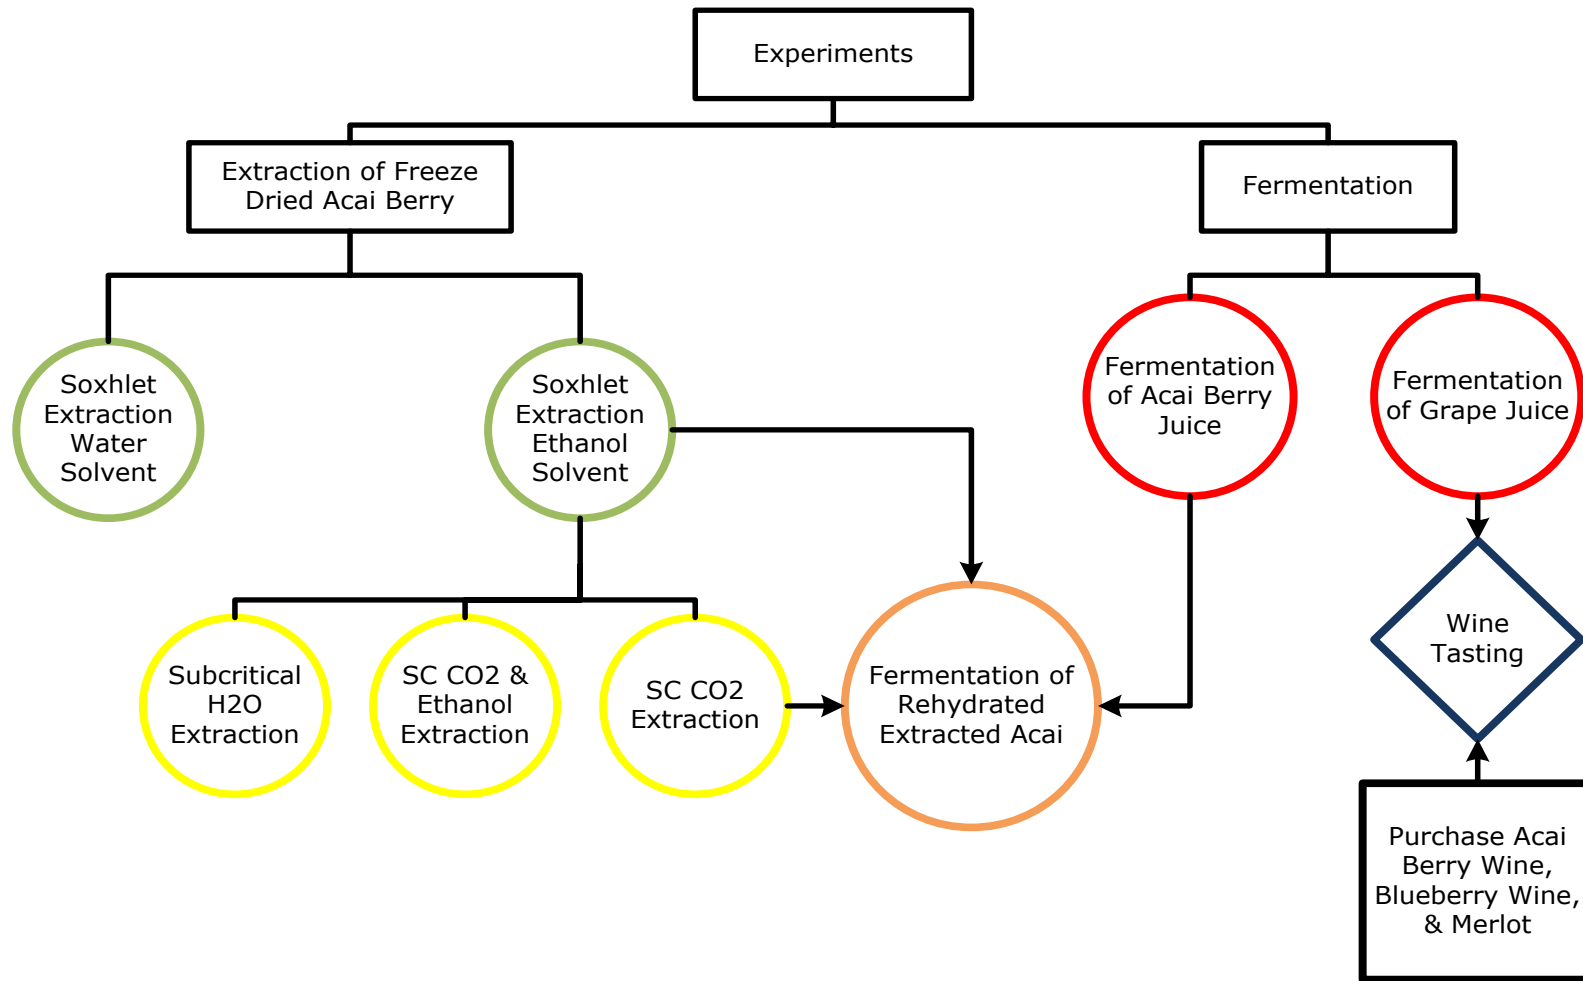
Experiments

Extraction of Freeze Dried Acai Berry

Fermentation

Soxhlet Extraction Water Solvent

Soxhlet Extraction Ethanol Solvent

Fermentation of Acai Berry Juice

Fermentation of Grape Juice

Subcritical H2O Extraction

SC CO2 & Ethanol Extraction

SC CO2 Extraction

Fermentation of Rehydrated Extracted Acai

Wine Tasting

Purchase Acai Berry Wine, Blueberry Wine, & Merlot